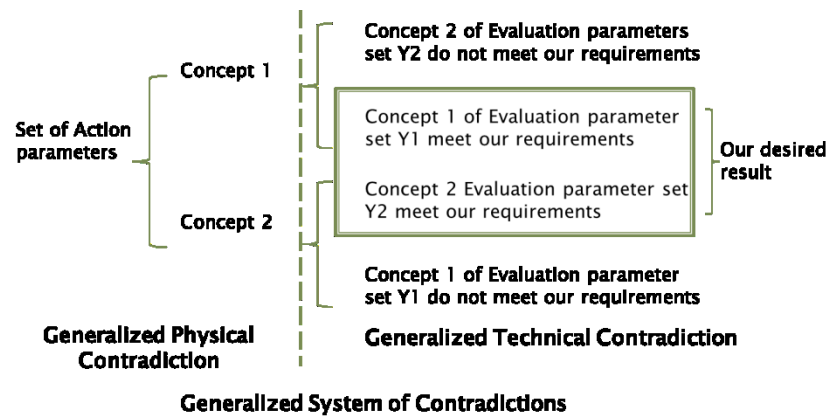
Set of Action parameters

Concept 1

Concept 2

Concept 2 of Evaluation parameters set Y2 do not meet our requirements

Concept 1 of Evaluation parameter set Y1 meet our requirements

Concept 2 Evaluation parameter set Y2 meet our requirements

Our desired result

Concept 1 of Evaluation parameter set Y1 do not meet our requirements

Generalized Physical Contradiction

Generalized Technical Contradiction

Generalized System of Contradictions